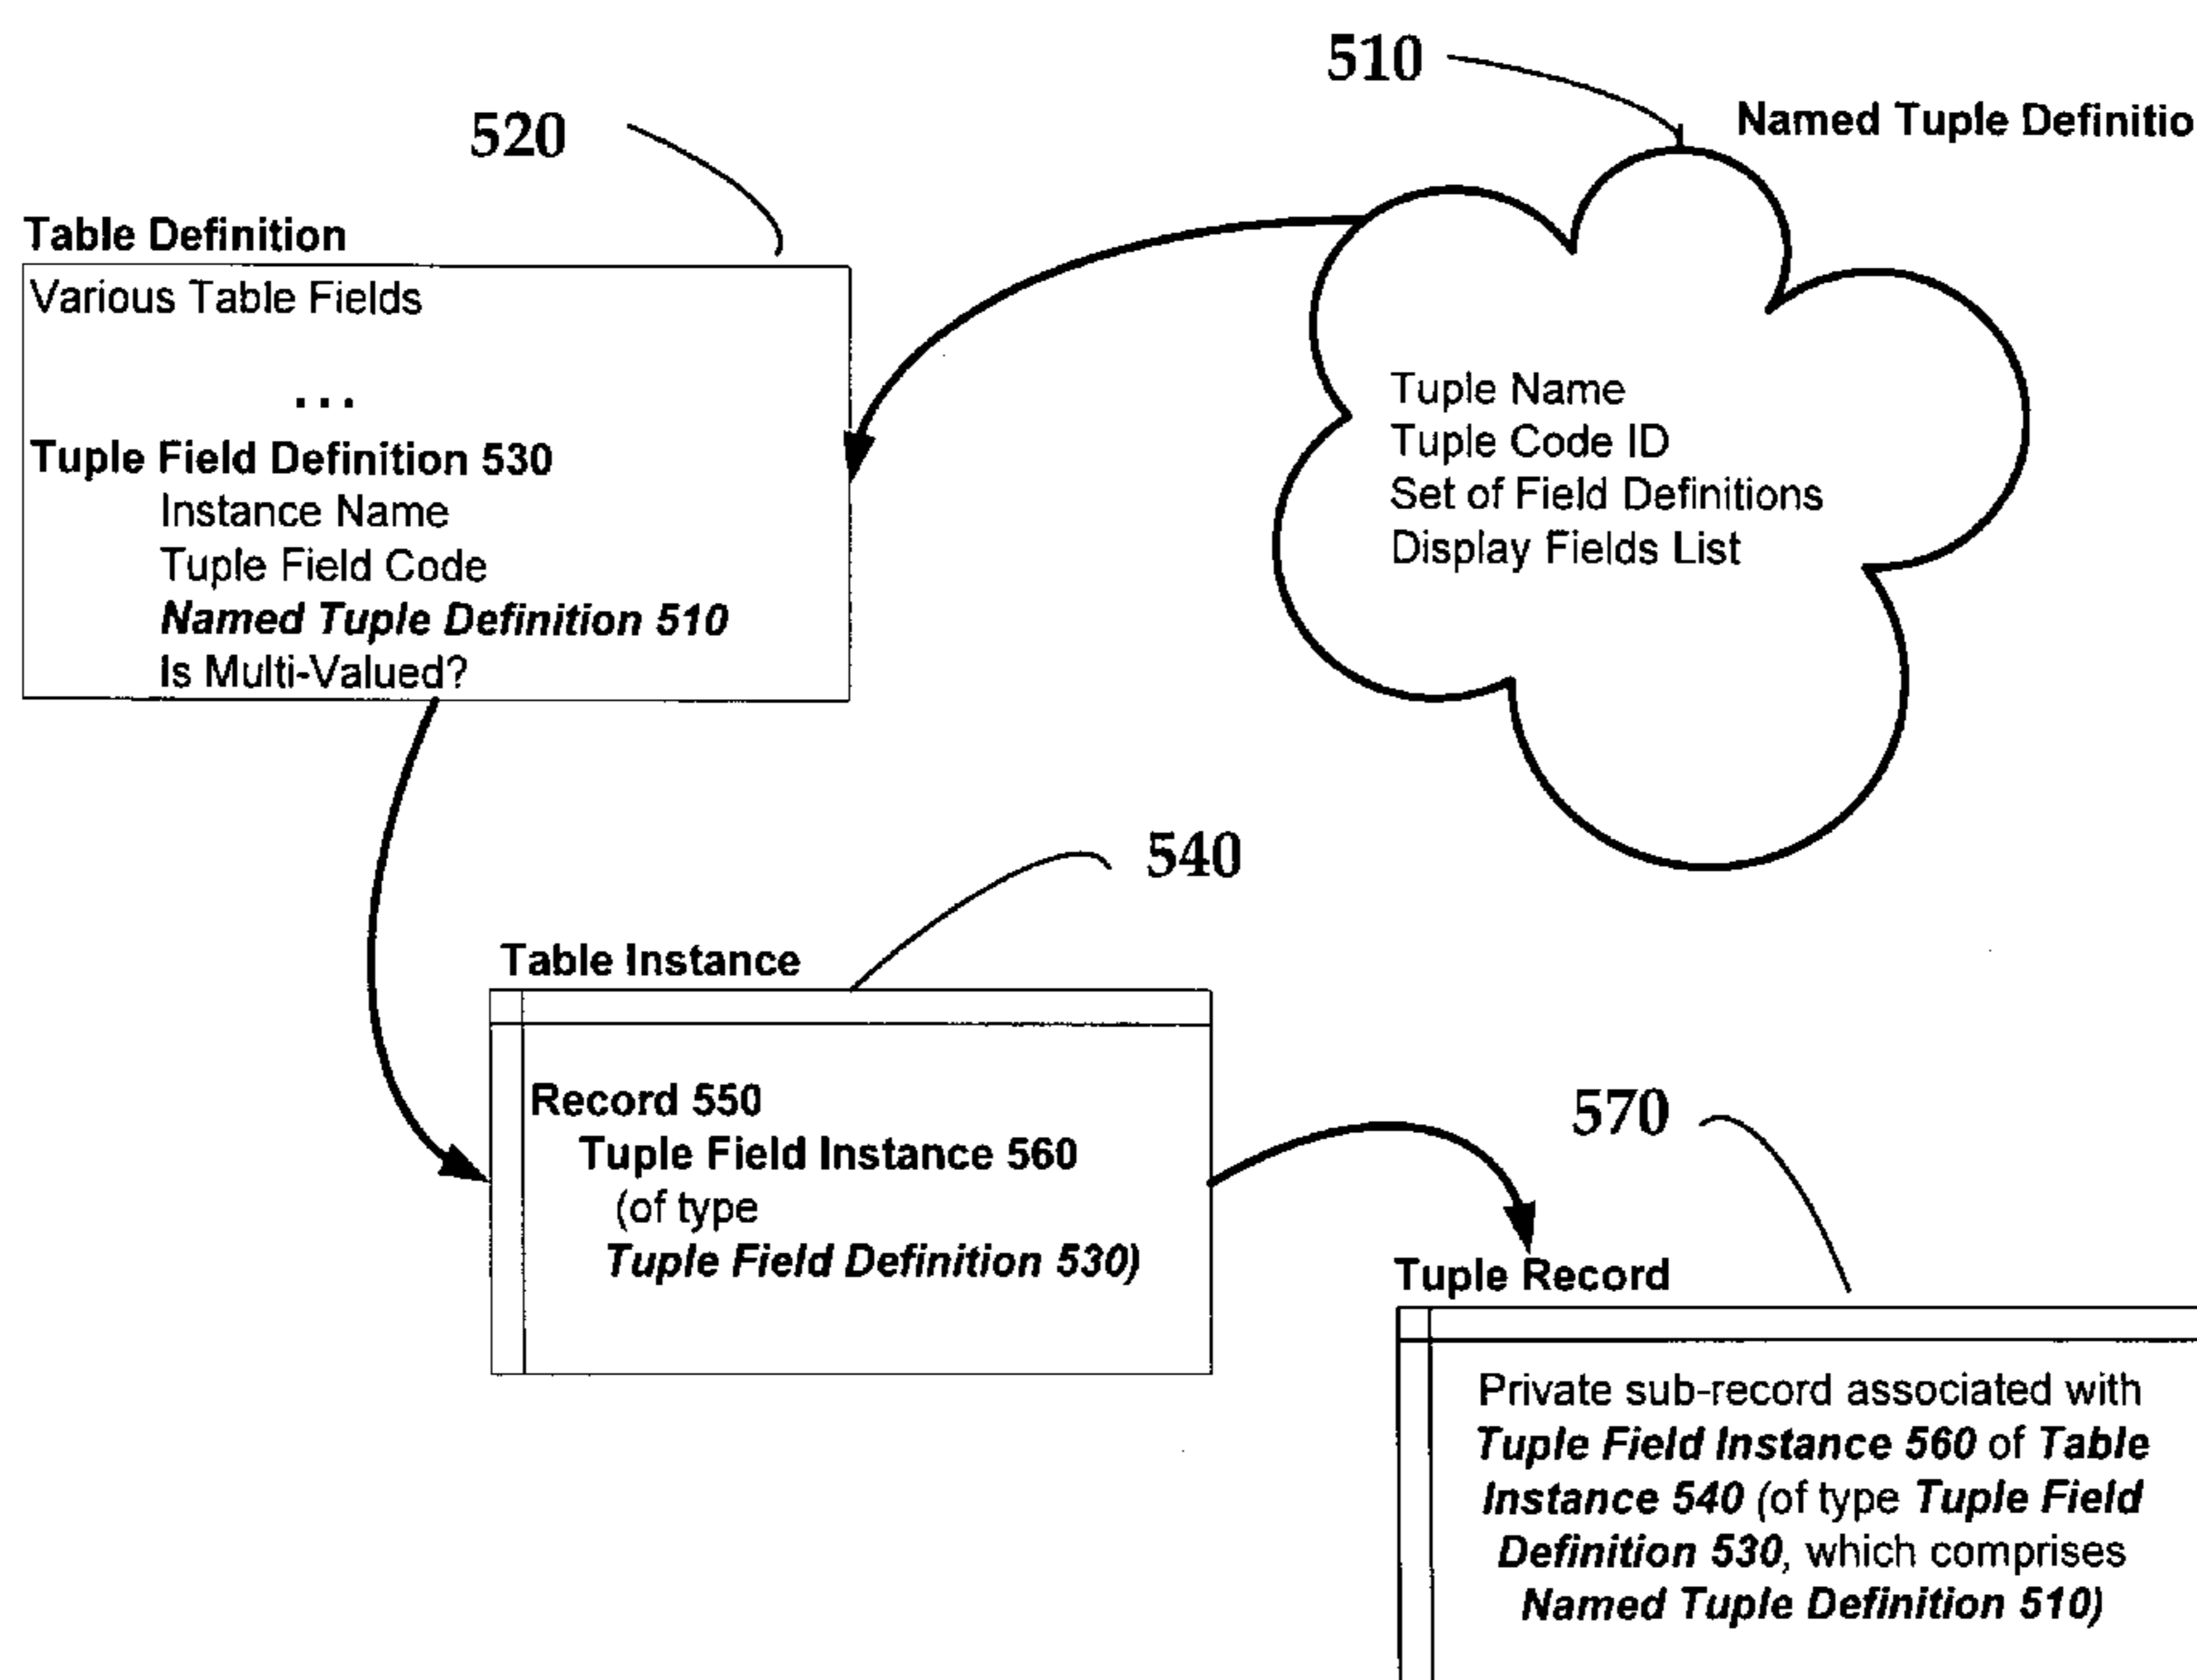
510

520

Named Tuple Definitio

Table Definition

Various Table Fields

...

Tuple Field Definition 530
Instance Name
Tuple Field Code
*Named Tuple Definition 510*
Is Multi-Valued?

Tuple Name
Tuple Code ID
Set of Field Definitions
Display Fields List

540

Table Instance

Record 550
Tuple Field Instance 560
(of type
*Tuple Field Definition 530)*

570

Tuple Record

Private sub-record associated with *Tuple Field Instance 560* of *Table Instance 540* (of type *Tuple Field Definition 530*, which comprises *Named Tuple Definition 510)*